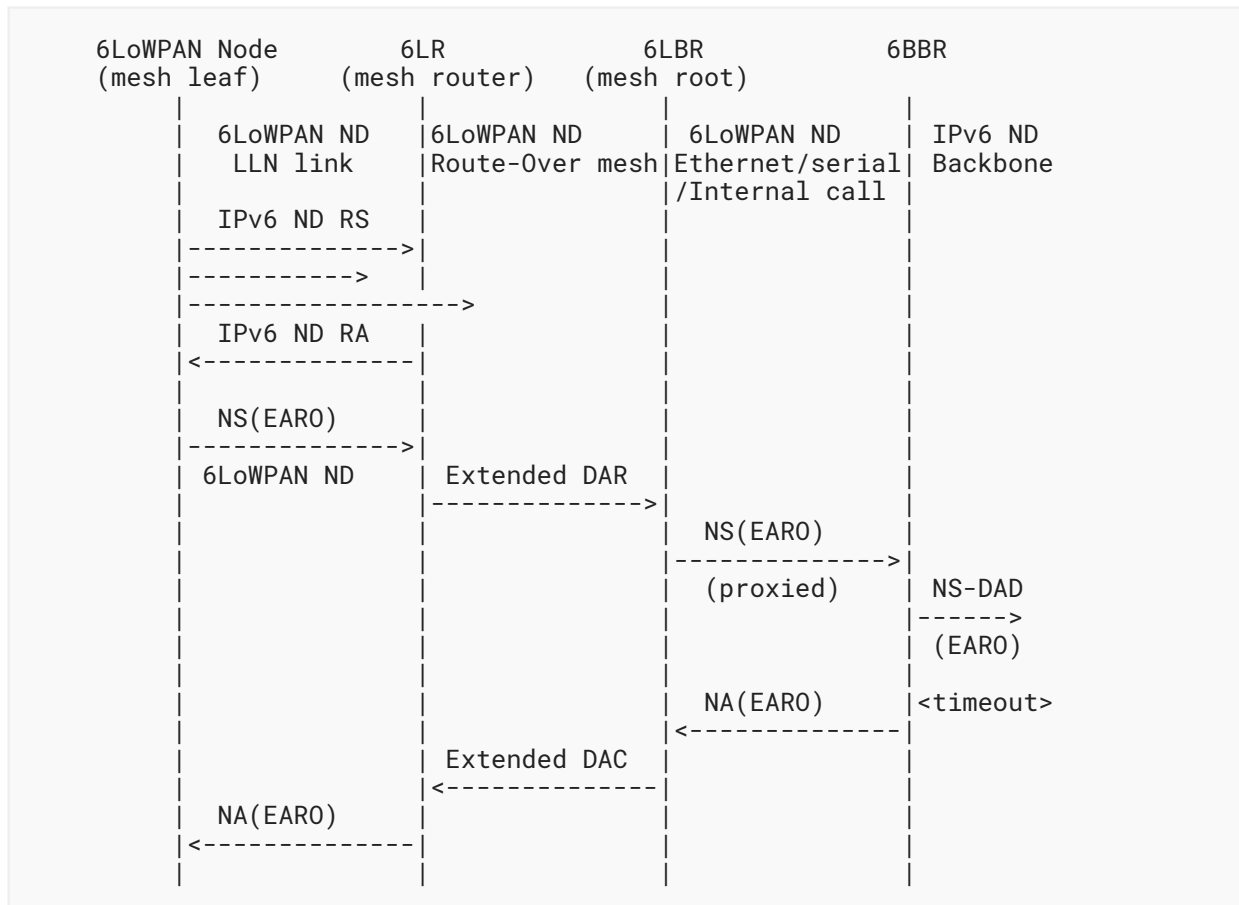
6LoWPAN Node (mesh leaf)

6LR (mesh router)

6LBR (mesh root)

6BBR

6LoWPAN ND LLN link

6LoWPAN ND Route-Over mesh

6LoWPAN ND Ethernet/serial /Internal call

IPv6 ND Backbone

IPv6 ND RS

IPv6 ND RA

NS(EARO)

6LoWPAN ND

Extended DAR

NS(EARO)

(proxied)

NS-DAD

(EARO)

NA(EARO)

<timeout>

Extended DAC

NA(EARO)